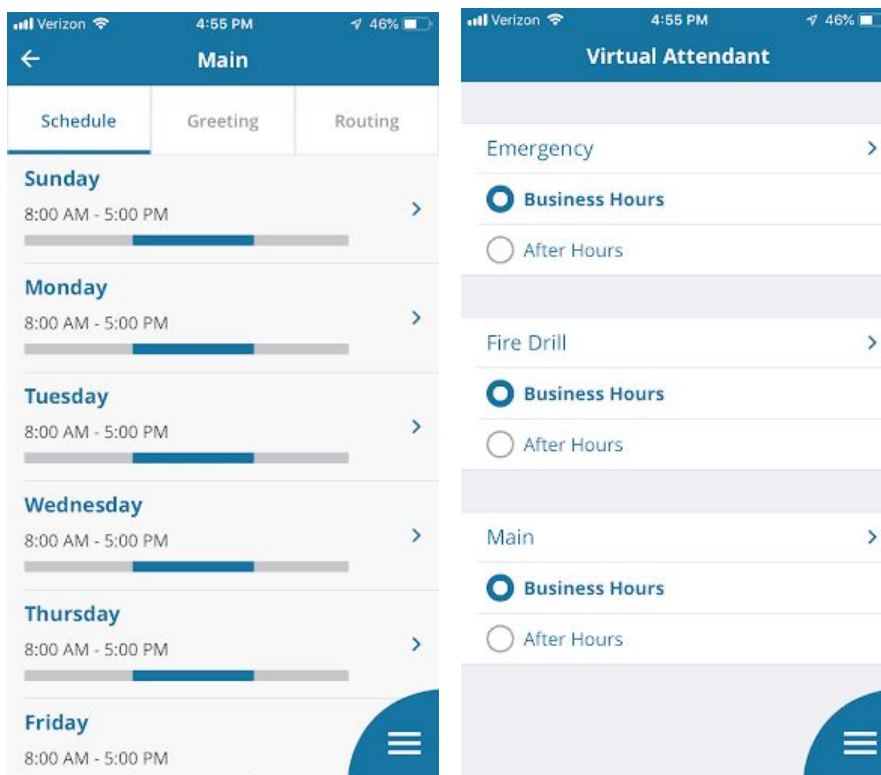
Verizon 4:55 PM 46%

Main

Schedule Greeting Routing

Sunday
8:00 AM - 5:00 PM

Monday
8:00 AM - 5:00 PM

Tuesday
8:00 AM - 5:00 PM

Wednesday
8:00 AM - 5:00 PM

Thursday
8:00 AM - 5:00 PM

Friday
8:00 AM - 5:00 PM

Verizon 4:55 PM 46%

Virtual Attendant

Emergency

Business Hours

After Hours

Fire Drill

Business Hours

After Hours

Main

Business Hours

After Hours